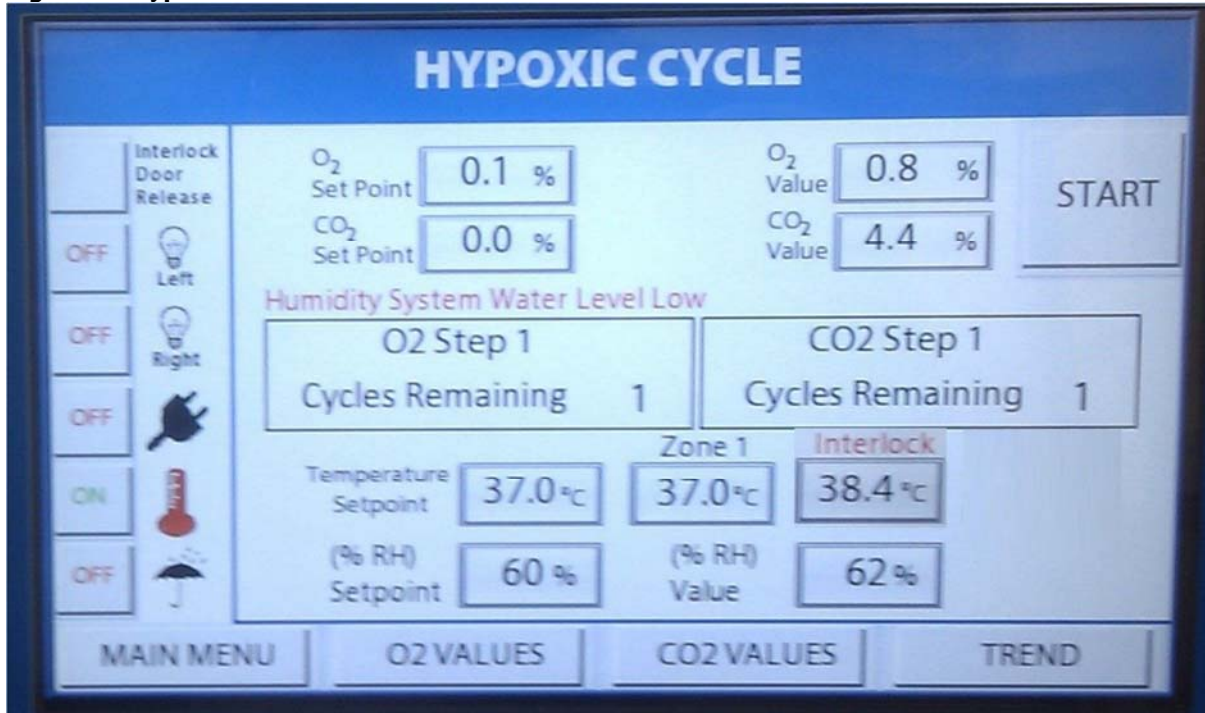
HYPOXIC CYCLE

Interlock Door Release

OFF
Left

OFF
Right

OFF

ON

OFF

$O_2$ Set Point 0.1 %

$CO_2$ Set Point 0.0 %

$O_2$ Value 0.8 %

$CO_2$ Value 4.4 %

START

Humidity System Water Level Low

O2 Step 1
Cycles Remaining 1

CO2 Step 1
Cycles Remaining 1

Zone 1

Interlock

Temperature Setpoint 37.0 °C

37.0 °C

38.4 °C

(% RH) Setpoint 60 %

(% RH) Value 62 %

MAIN MENU

O2 VALUES

CO2 VALUES

TREND